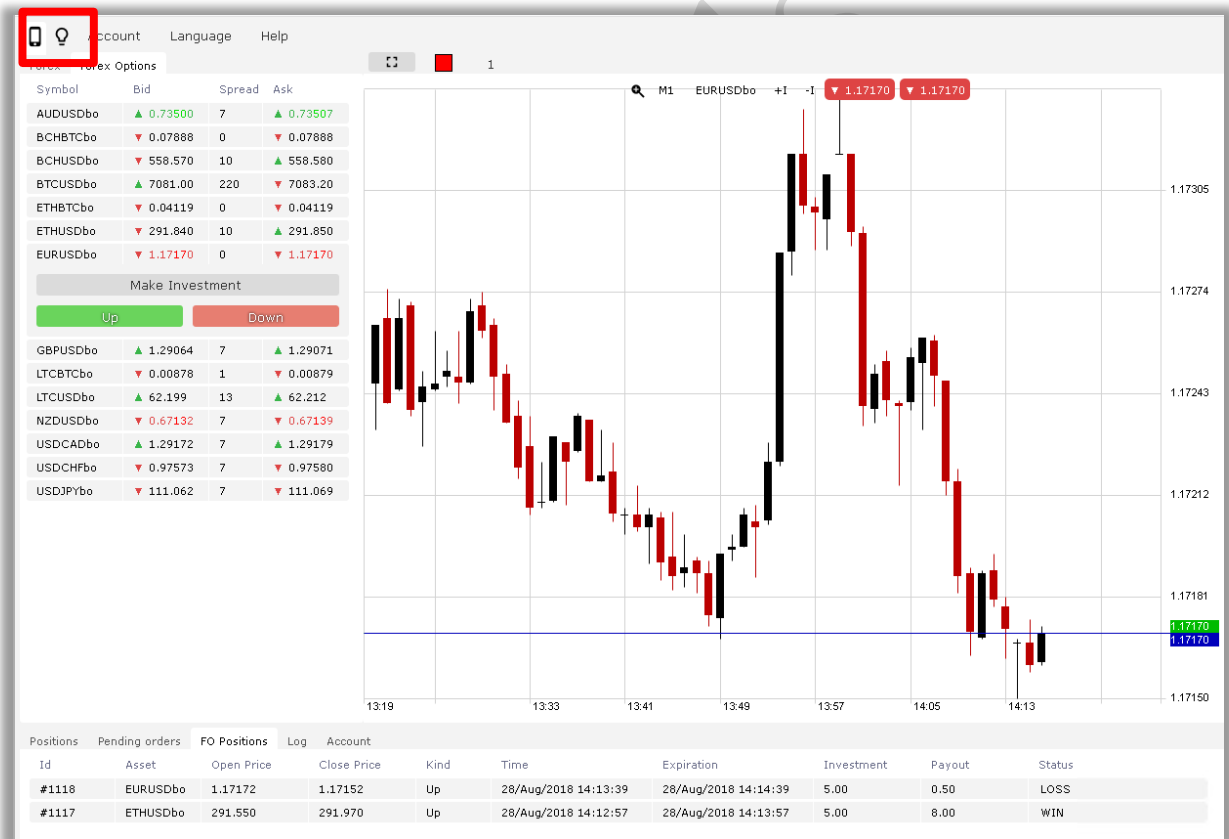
Account Language Help

Forex Forex Options

1

| Symbol | Bid | Spread | Ask |
|---|---|---|---|
| AUDUSDbo | ▲ 0.73500 | 7 | ▲ 0.73507 |
| BCHBTCbo | ▼ 0.07888 | 0 | ▼ 0.07888 |
| BCHUSDbo | ▼ 558.570 | 10 | ▲ 558.580 |
| BTCUSDbo | ▲ 7081.00 | 220 | ▼ 7083.20 |
| ETHBTCbo | ▼ 0.04119 | 0 | ▼ 0.04119 |
| ETHUSDbo | ▼ 291.840 | 10 | ▲ 291.850 |
| EURUSDbo | ▼ 1.17170 | 0 | ▼ 1.17170 |

Make Investment

Up Down

| | | | |
|---|---|---|---|
| GBPUSDbo | ▲ 1.29064 | 7 | ▲ 1.29071 |
| LTCBTCbo | ▼ 0.00878 | 1 | ▼ 0.00879 |
| LTCUSDbo | ▲ 62.199 | 13 | ▲ 62.212 |
| NZDUSDbo | ▼ 0.67132 | 7 | ▼ 0.67139 |
| USDCADbo | ▲ 1.29172 | 7 | ▲ 1.29179 |
| USDCHFbo | ▼ 0.97573 | 7 | ▼ 0.97580 |
| USDJPYbo | ▼ 111.062 | 7 | ▼ 111.069 |

M1 EURUSDbo +I -I ▼ 1.17170 ▼ 1.17170

1.17305
1.17274
1.17243
1.17212
1.17181
1.17170
1.17170
1.17150

13:19 13:33 13:41 13:49 13:57 14:05 14:13

Positions Pending orders FO Positions Log Account

| Id | Asset | Open Price | Close Price | Kind | Time | Expiration | Investment | Payout | Status |
|---|---|---|---|---|---|---|---|---|---|
| #1118 | EURUSDbo | 1.17172 | 1.17152 | Up | 28/Aug/2018 14:13:39 | 28/Aug/2018 14:14:39 | 5.00 | 0.50 | LOSS |
| #1117 | ETHUSDbo | 291.550 | 291.970 | Up | 28/Aug/2018 14:12:57 | 28/Aug/2018 14:13:57 | 5.00 | 8.00 | WIN |